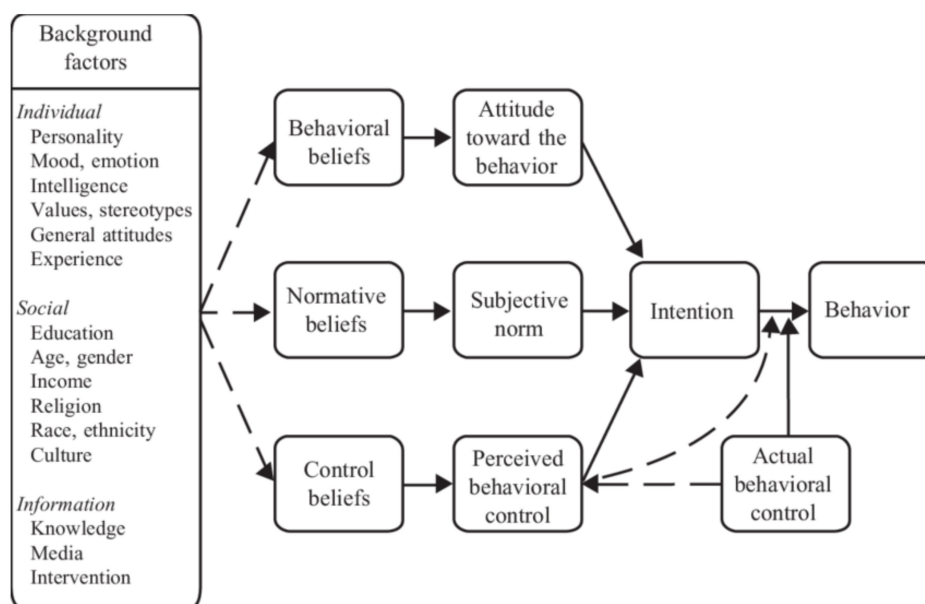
Background factors

Individual
Personality
Mood, emotion
Intelligence
Values, stereotypes
General attitudes
Experience

Social
Education
Age, gender
Income
Religion
Race, ethnicity
Culture

Information
Knowledge
Media
Intervention

Behavioral beliefs

Attitude toward the behavior

Normative beliefs

Subjective norm

Control beliefs

Perceived behavioral control

Intention

Behavior

Actual behavioral control